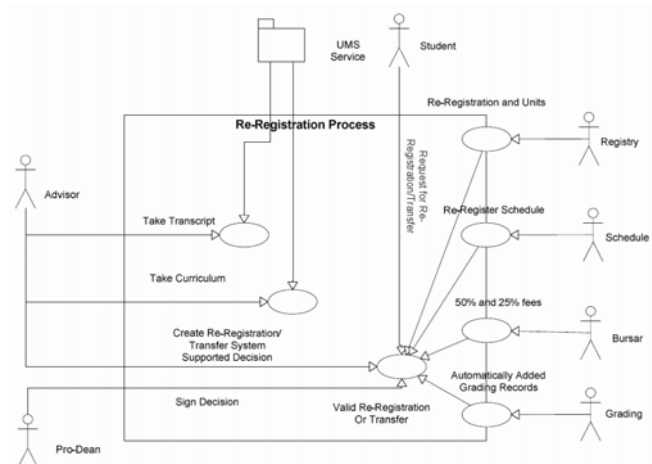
UMS Service

Student

Re-Registration Process

Re-Registration and Units

Registry

Request for Re-Registration/Transfer

Advisor

Take Transcript

Re-Register Schedule

Schedule

Take Curriculum

50% and 25% fees

Create Re-Registration/ Transfer System Supported Decision

Bursar

Automatically Added Grading Records

Sign Decision

Valid Re-Registration Or Transfer

Grading

Pro-Dean